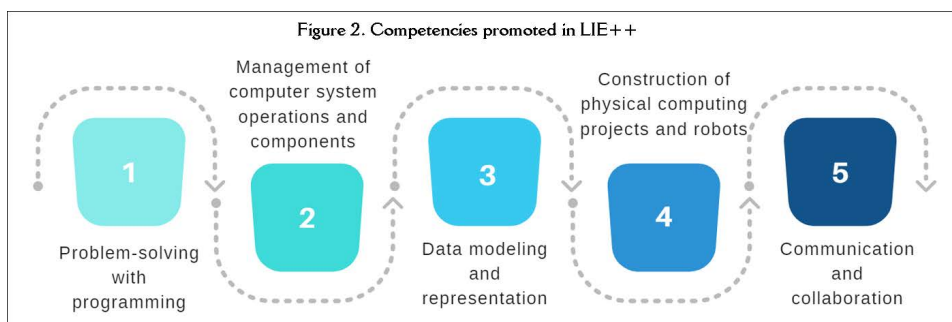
Figure 2. Competencies promoted in LIE++

Management of computer system operations and components

Construction of physical computing projects and robots

1

2

3

4

5

Problem-solving with programming

Data modeling and representation

Communication and collaboration